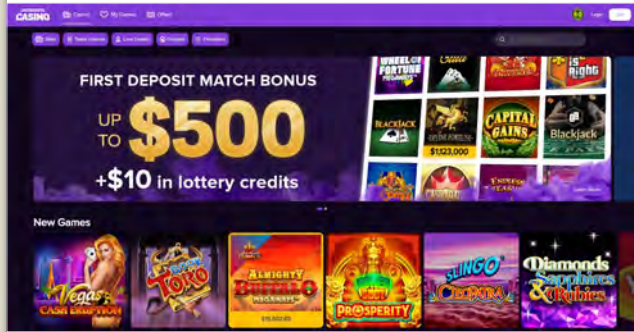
CASINO Casino My Games Offers Login

Slots Table Games Live Dealer Jackpots Promotions

FIRST DEPOSIT MATCH BONUS

UP TO $500

+$10 in lottery credits

WHEEL OF FORTUNE

BLACKJACK

CAPITAL GAINS

Blackjack

$1,123,000

New Games

Vegas CASH ERUPTION

TORO

ALMIGHTY BUFFALO MEGAWAYS

$19,000.00

PROSPERITY

SLINGO CLEOPATRA

Diamonds Sapphires & Rubies